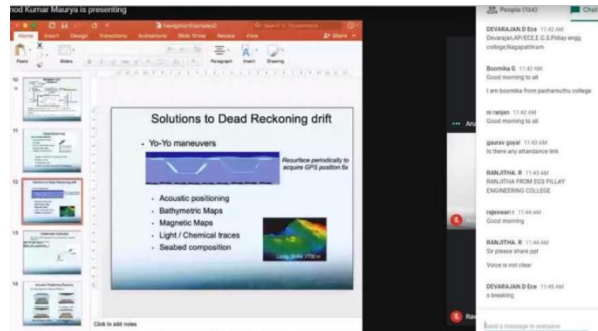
nod Kumar Maurya is presenting

Home Insert Design Transitions Animations Slide Show Review View

Paste Slides Paragraph Insert Drawing

Solutions to Dead Reckoning drift

• Yo-Yo maneuvers

Resurface periodically to acquire GPS position fix

• Acoustic positioning
• Bathymetric Maps
• Magnetic Maps
• Light / Chemical traces
• Seabed composition

Click to add notes

People (134) Chat

DEVARAJAN.D Ece 11:42 AM
Devarajan,AP/ECE,E.G.S.Pillay engg college,Nagapattinam

Boomika G 11:42 AM
Good morning to all

I am boomika from pachamuthu college

ni ranjan 11:42 AM
Good morning to all

gaurav goyal 11:43 AM
Is there any attendance link

RANJITHA. R 11:43 AM
RANJITHA FROM EGS PILLAY ENGINEERING COLLEGE

rajeswari t 11:44 AM
Good morning

RANJITHA. R 11:44 AM
Sir please share ppt

Voice is not clear

DEVARAJAN.D Ece 11:45 AM
s breaking

Send a message to everyone